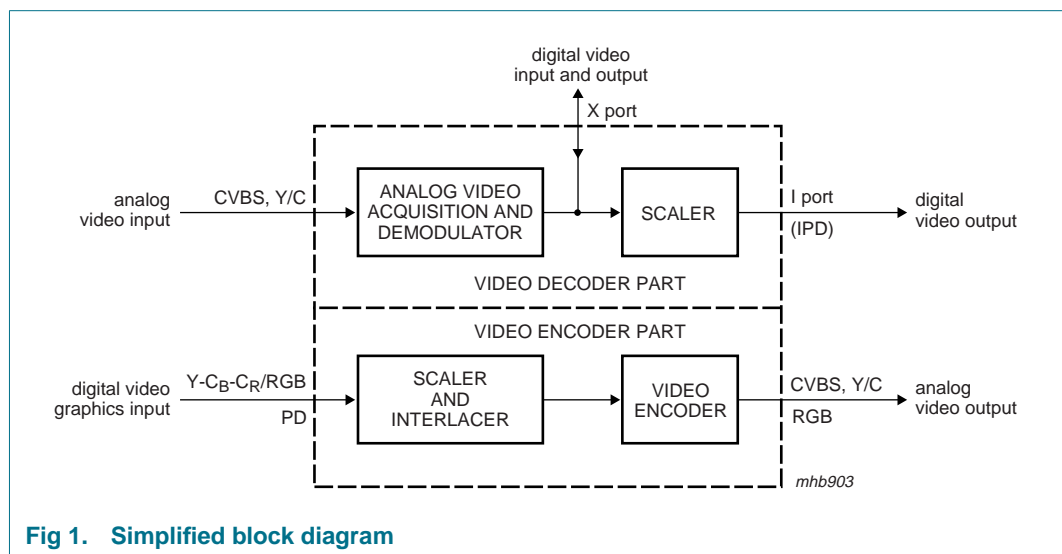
digital video input and output

X port

analog video input

CVBS, Y/C

ANALOG VIDEO ACQUISITION AND DEMODULATOR

SCALER

I port

(IPD)

digital video output

VIDEO DECODER PART

VIDEO ENCODER PART

digital video graphics input

Y-$C_B$-$C_R$/RGB

PD

SCALER AND INTERLACER

VIDEO ENCODER

CVBS, Y/C

RGB

analog video output

mhb903

Fig 1. Simplified block diagram